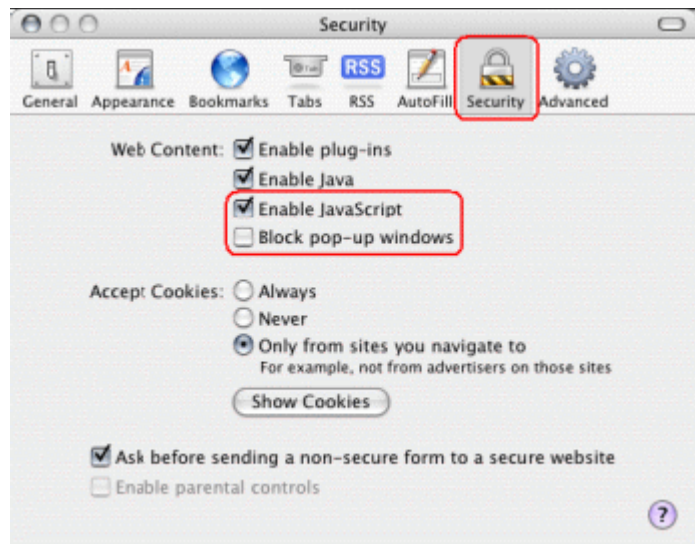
Security

General Appearance Bookmarks Tabs RSS AutoFill Security Advanced

RSS

Web Content: Enable plug-ins
Enable Java
Enable JavaScript
Block pop-up windows

Accept Cookies: Always
Never
Only from sites you navigate to
For example, not from advertisers on those sites

Show Cookies

Ask before sending a non-secure form to a secure website
Enable parental controls

?